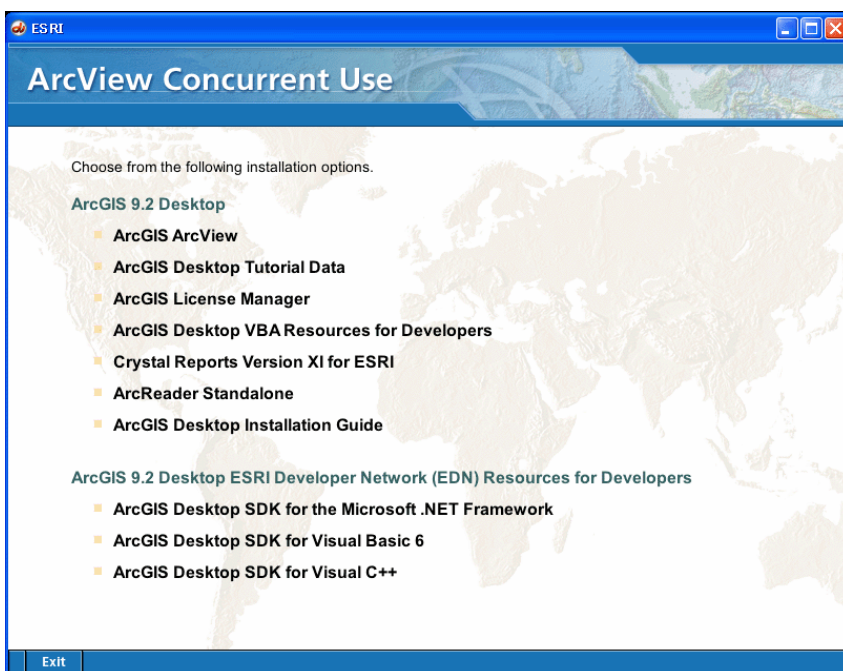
ESRI

ArcView Concurrent Use

Choose from the following installation options.

ArcGIS 9.2 Desktop

ArcGIS ArcView

ArcGIS Desktop Tutorial Data

ArcGIS License Manager

ArcGIS Desktop VBA Resources for Developers

Crystal Reports Version XI for ESRI

ArcReader Standalone

ArcGIS Desktop Installation Guide

ArcGIS 9.2 Desktop ESRI Developer Network (EDN) Resources for Developers

ArcGIS Desktop SDK for the Microsoft .NET Framework

ArcGIS Desktop SDK for Visual Basic 6

ArcGIS Desktop SDK for Visual C++

Exit